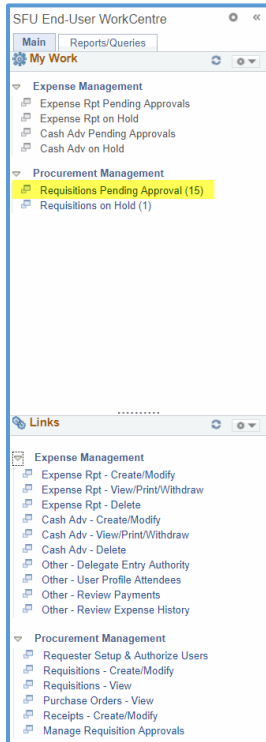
SFU End-User WorkCentre

Main
Reports/Queries

My Work

Expense Management
Expense Rpt Pending Approvals
Expense Rpt on Hold
Cash Adv Pending Approvals
Cash Adv on Hold

Procurement Management
Requisitions Pending Approval (15)
Requisitions on Hold (1)

Links

Expense Management
Expense Rpt - Create/Modify
Expense Rpt - View/Print/Withdraw
Expense Rpt - Delete
Cash Adv - Create/Modify
Cash Adv - View/Print/Withdraw
Cash Adv - Delete
Other - Delegate Entry Authority
Other - User Profile Attendees
Other - Review Payments
Other - Review Expense History

Procurement Management
Requester Setup & Authorize Users
Requisitions - Create/Modify
Requisitions - View
Purchase Orders - View
Receipts - Create/Modify
Manage Requisition Approvals